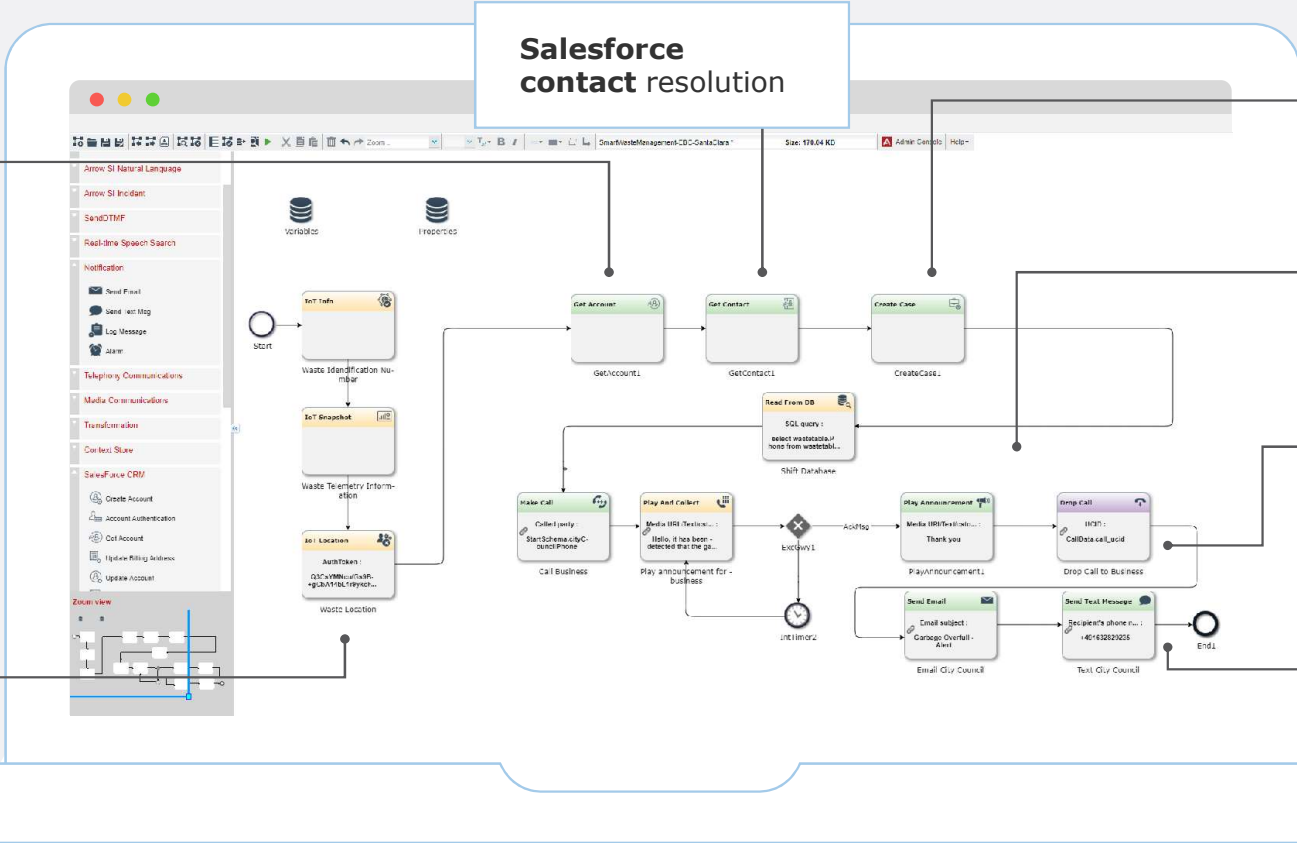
**Salesforce contact** resolution

SmartWasteManagement-CDC-SantaClara* Size: 170.04 KB Admin Controls Help

Zoom

Arrow SI Natural Language
Arrow SI Incident
SendDTMF
Real-time Speech Search
Notification
Send Email
Send Text Msg
Log Message
Alarm
Telephony Communications
Media Communications
Transformation
Context Store
SalesForce CRM
Create Account
Account Authentication
Get Account
Update Billing Address
Update Account

Zoom view

Variables
Properties

Start

IoT Info
Waste Identification Number

IoT Snapshot
Waste Telemetry Information

IoT Location
AuthToken :
Q3CaYMNcu/Ga9R+gCbA1tbL1rByych...
Waste Location

Get Account
GetAccount1

Get Contact
GetContact1

Create Case
CreateCase1

Read From DB
SQL query :
select wastetable.Phone from wastetabl...
Shift Database

Make Call
Called party :
StartSchema.cityCouncilPhone
Call Business

Play And Collect
Media URI/TextAnn... :
Hello, it has been detected that the ga...
Play announcement for business

ExGWy1

AckMsg

IntTimer2

Play Announcement
Media URI/TextAnn... :
Thank you
PlayAnnouncement1

Drop Call
UCID :
CallData.call_ucid
Drop Call to Business

Send Email
Email subject :
Garbage Overfull - Alert
Email City Council

Send Text Message
Recipient's phone n... :
+401632829235
Text City Council

End1